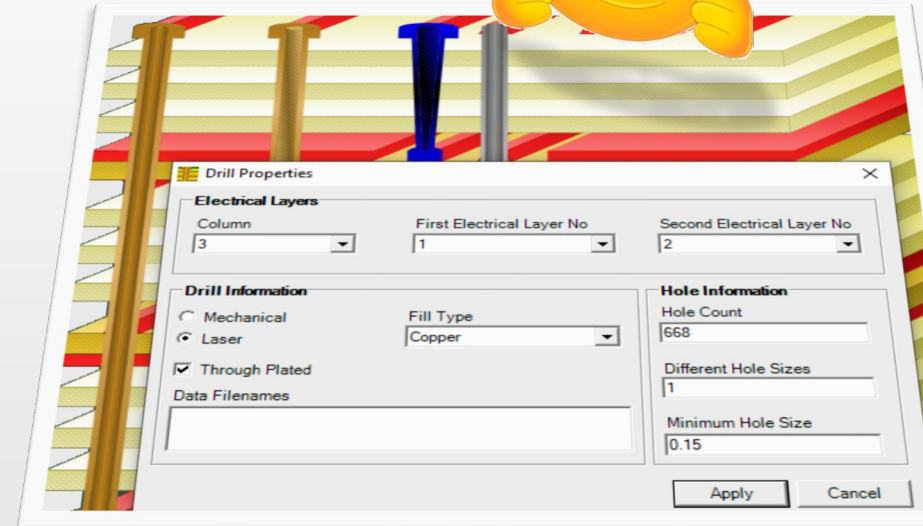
Drill Properties

Electrical Layers

Column
3

First Electrical Layer No
1

Second Electrical Layer No
2

Drill Information

Mechanical
Laser

Fill Type
Copper

Through Plated

Data Filenames

Hole Information

Hole Count
668

Different Hole Sizes
1

Minimum Hole Size
0.15

Apply
Cancel